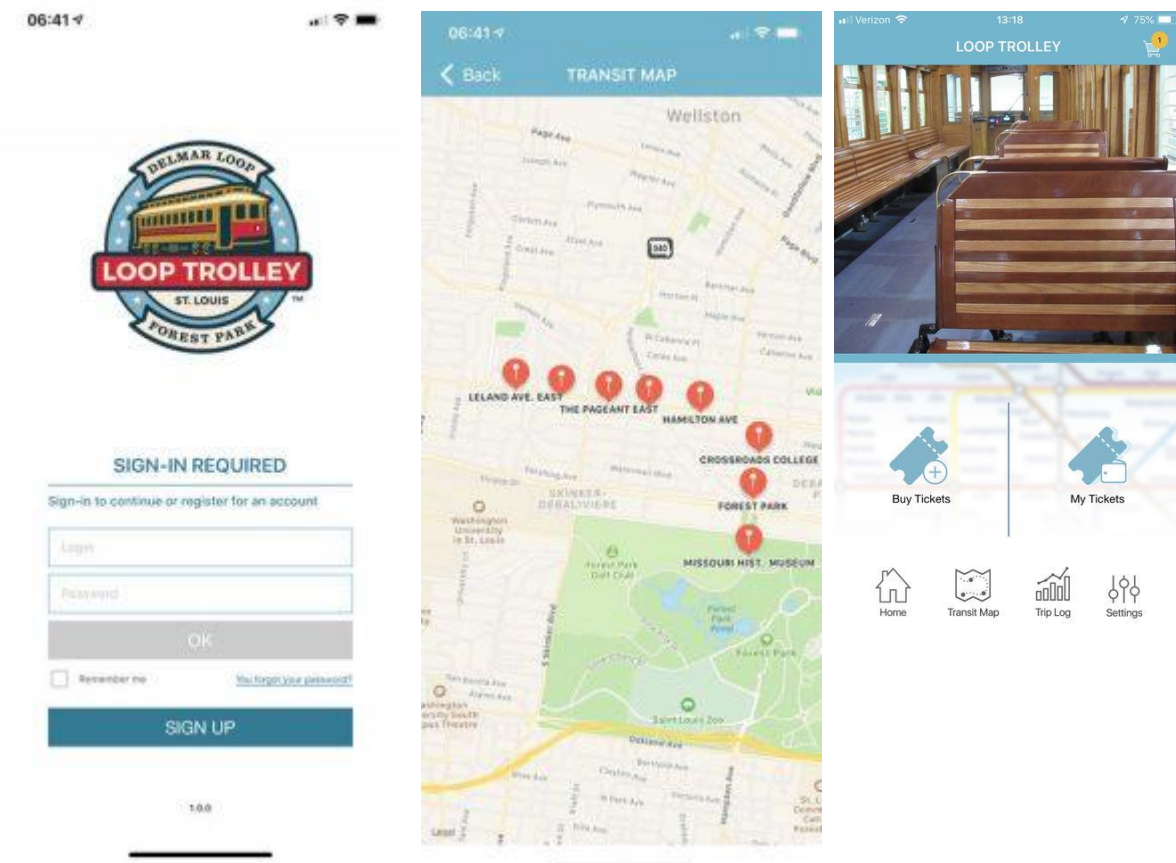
06:41

DELMAR LOOP
LOOP TROLLEY
ST. LOUIS
FOREST PARK

SIGN-IN REQUIRED
Sign-in to continue or register for an account
Login
Password
OK
Remember me
You forgot your password?
SIGN UP
1.0.0

06:41
Back
TRANSIT MAP
Wellston
Page Ave
Delmar Blvd
LELAND AVE. EAST
THE PAGEANT EAST
HAMILTON AVE
CROSSROADS COLLEGE
FOREST PARK
SKINKER-DEBALIVIERE
Washington University in St. Louis
MISSOURI HIST. MUSEUM
Forest Park
Saint Louis Zoo
Oakland Ave
Legal

Verizon
13:18
75%
LOOP TROLLEY
1
Buy Tickets
My Tickets
Home
Transit Map
Trip Log
Settings